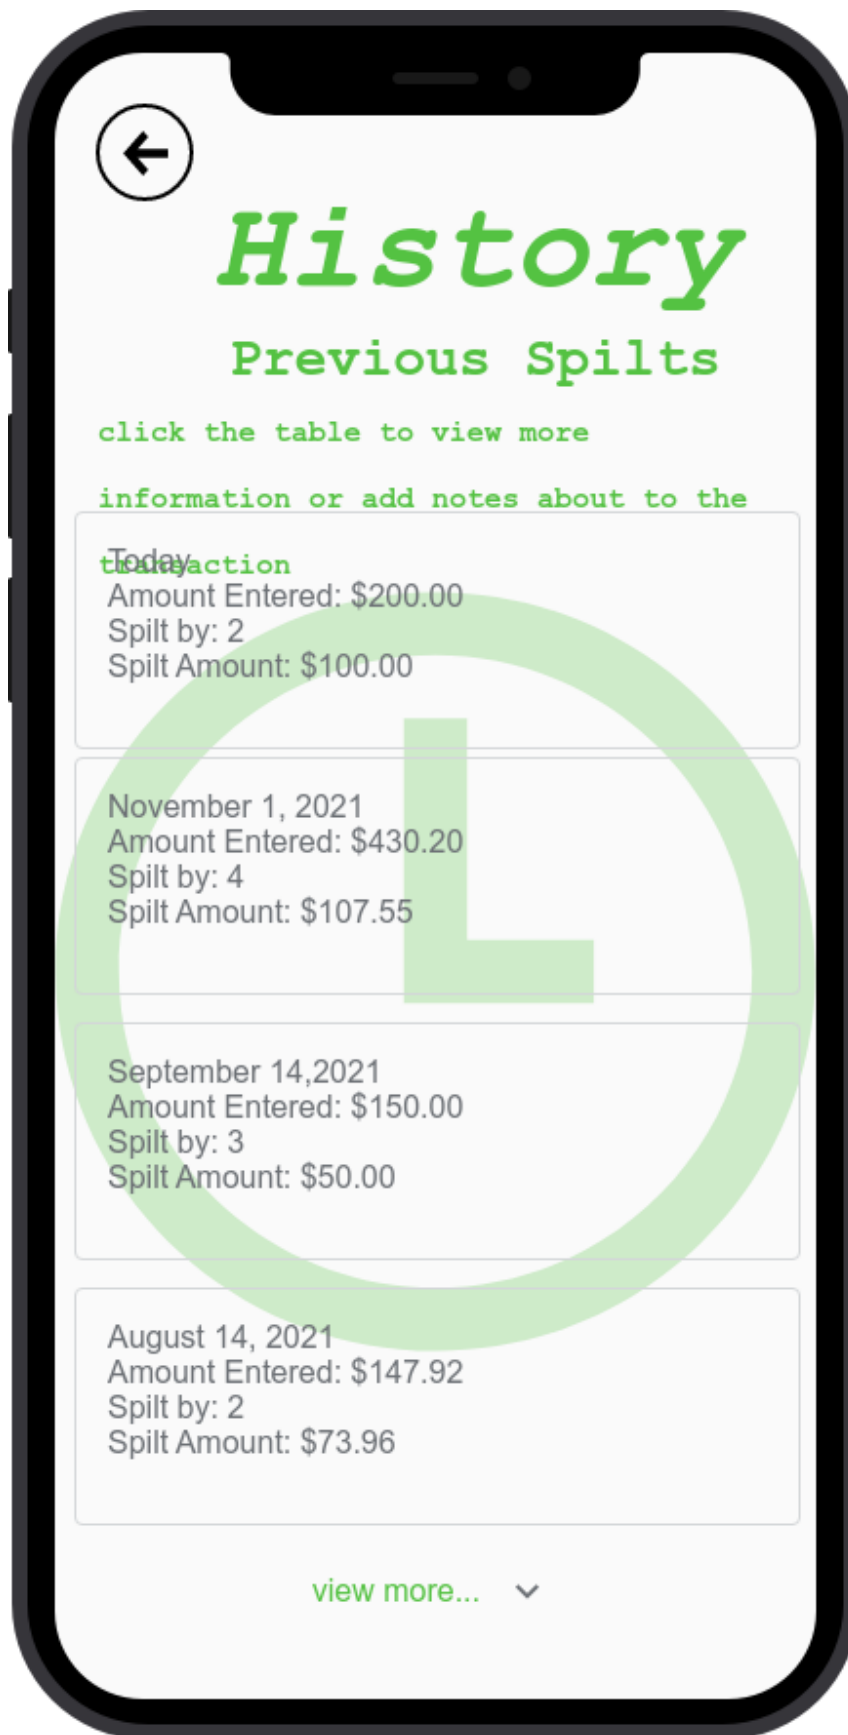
History

Previous Spilts

click the table to view more information or add notes about to the transaction

Today
Amount Entered: $200.00
Spilt by: 2
Spilt Amount: $100.00

November 1, 2021
Amount Entered: $430.20
Spilt by: 4
Spilt Amount: $107.55

September 14,2021
Amount Entered: $150.00
Spilt by: 3
Spilt Amount: $50.00

August 14, 2021
Amount Entered: $147.92
Spilt by: 2
Spilt Amount: $73.96

view more...